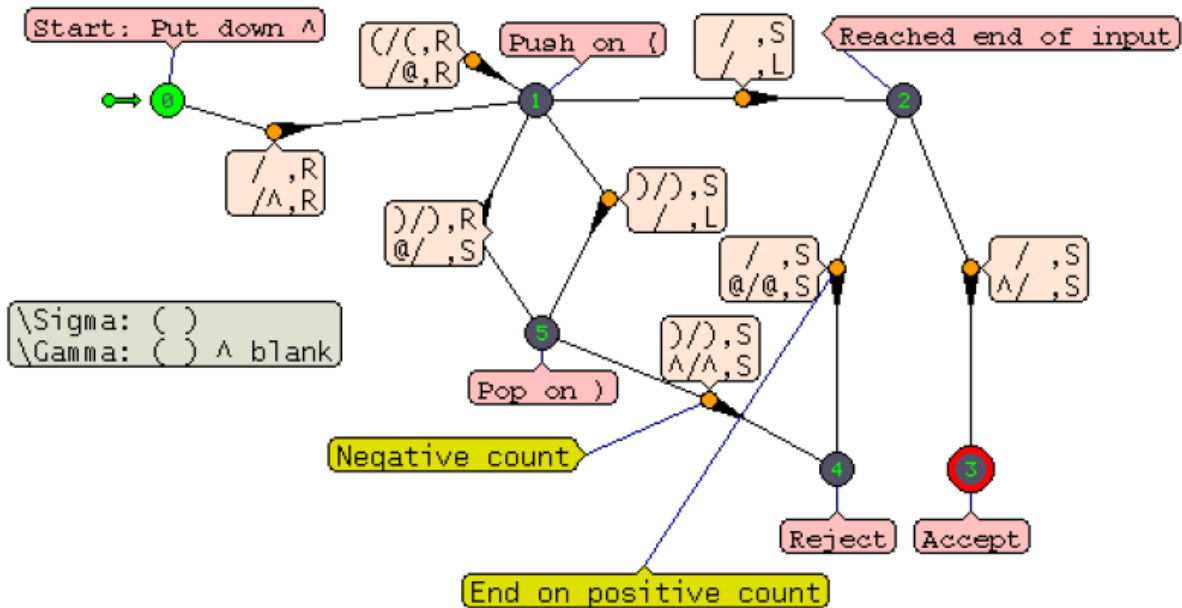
Start: Put down ^

0

/ ,R
/^,R

(/(,R
/@,R

Push on (

1

/ ,S
/ ,L

Reached end of input

2

)/),R
@/ ,S

)/),S
/ ,L

/ ,S
@/@,S

/ ,S
^/ ,S

\Sigma: ( )
\Gamma: ( ) ^ blank

5

Pop on )

)/),S
^/^,S

Negative count

4

3

Reject

Accept

End on positive count